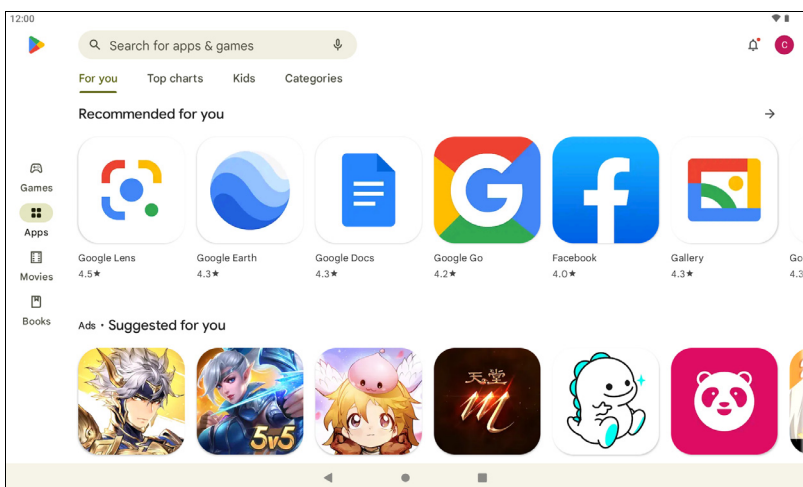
12:00

Search for apps & games

C

For you Top charts Kids Categories

Recommended for you

Games

Apps

Movies

Books

Google Lens
4.5★

Google Earth
4.3★

Google Docs
4.3★

Google Go
4.2★

Facebook
4.0★

Gallery
4.3★

Go
4.3

Ads • Suggested for you

5v5

天堂
M